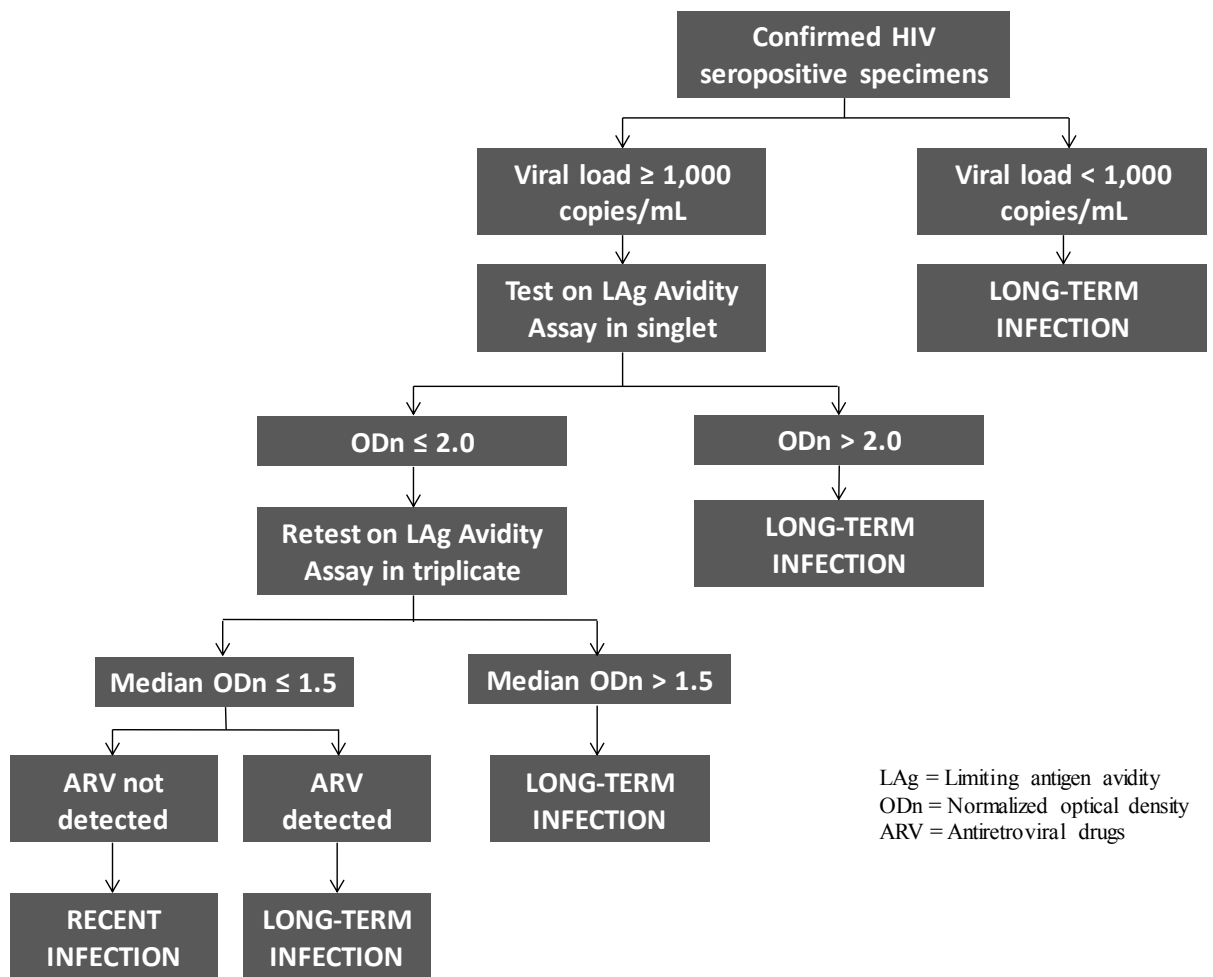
Confirmed HIV seropositive specimens

Viral load $\geq$ 1,000 copies/mL

Viral load < 1,000 copies/mL

Test on LAg Avidity Assay in singlet

LONG-TERM INFECTION

ODn $\leq$ 2.0

ODn > 2.0

Retest on LAg Avidity Assay in triplicate

LONG-TERM INFECTION

Median ODn $\leq$ 1.5

Median ODn > 1.5

ARV not detected

ARV detected

LONG-TERM INFECTION

RECENT INFECTION

LONG-TERM INFECTION

LAg = Limiting antigen avidity
ODn = Normalized optical density
ARV = Antiretroviral drugs